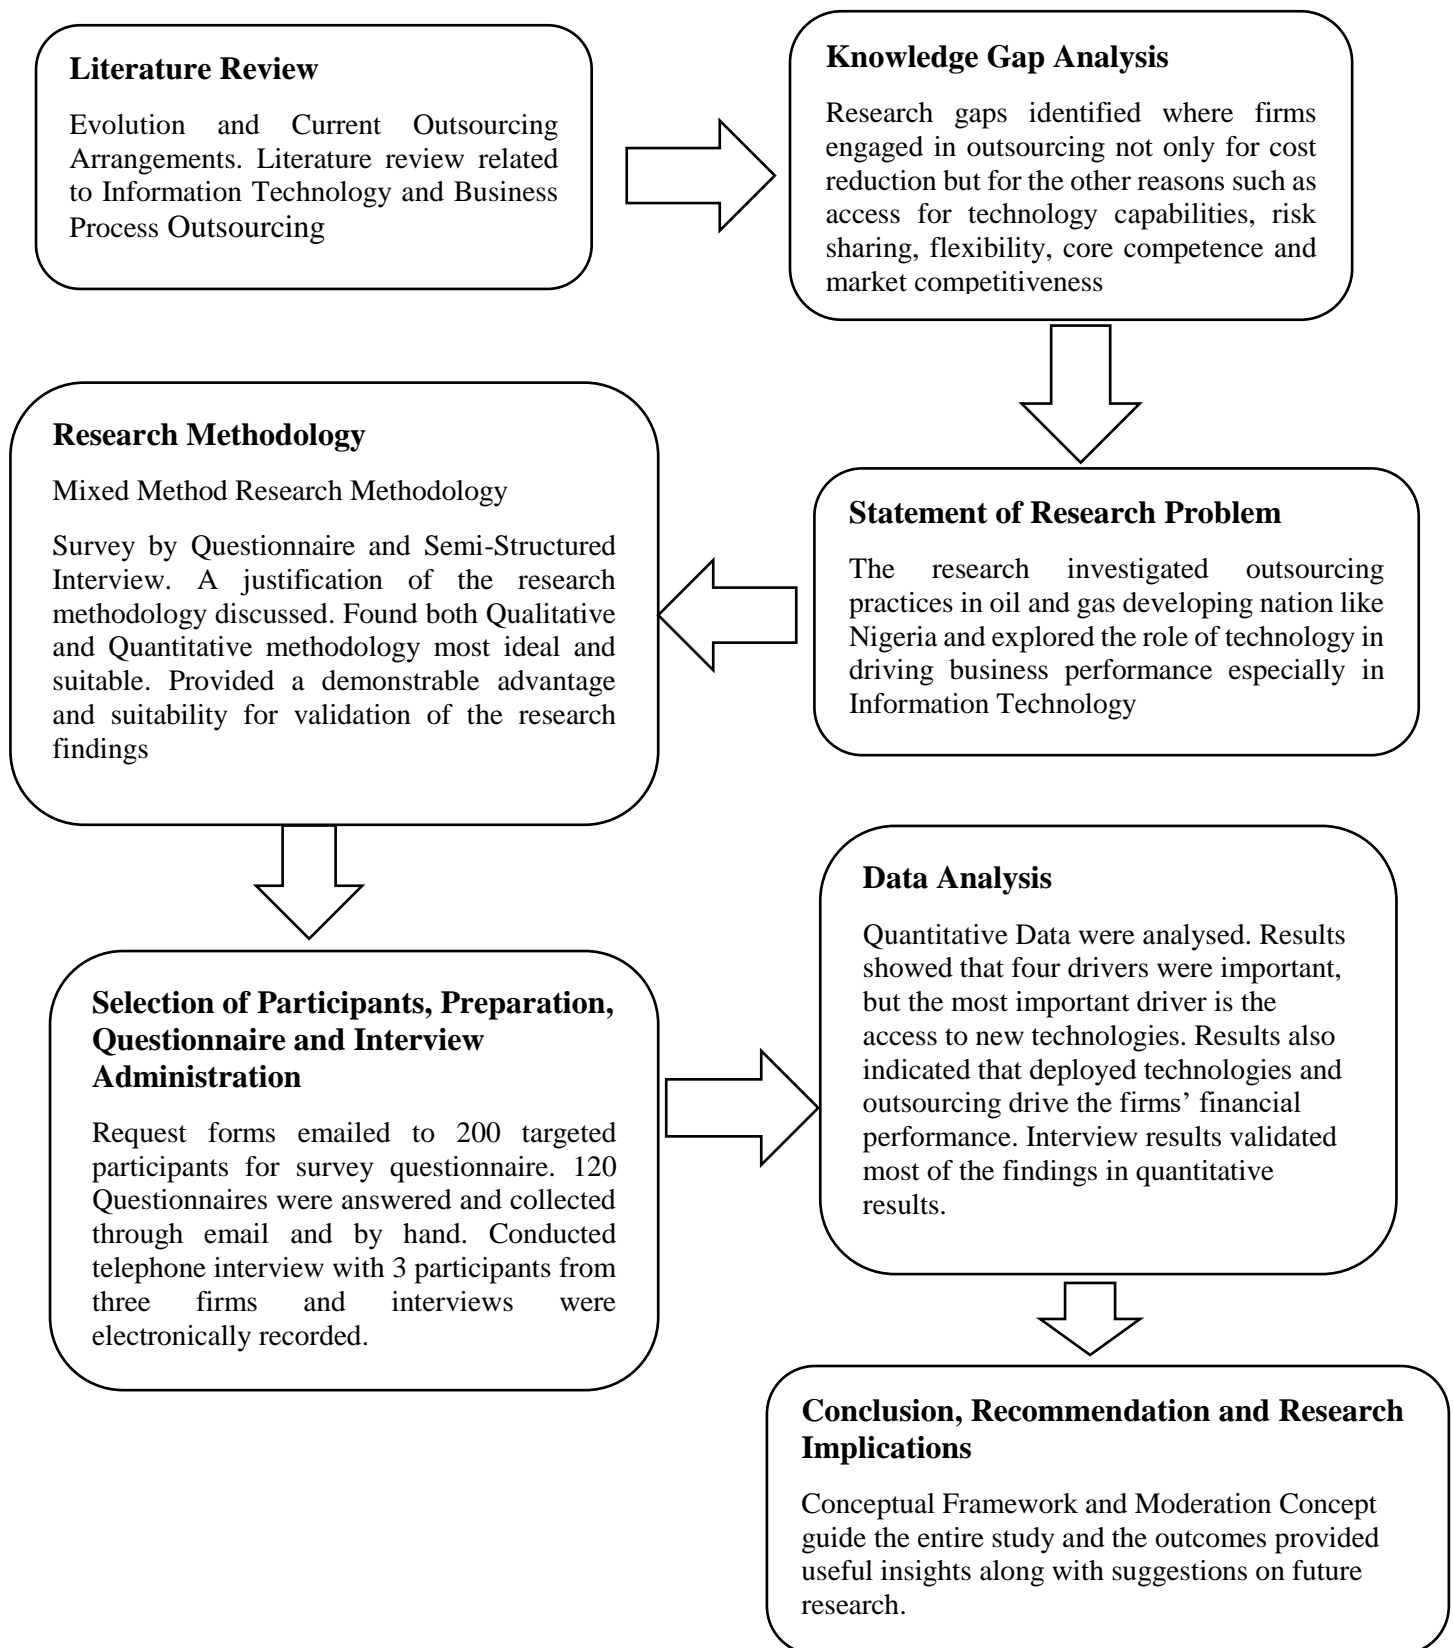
Literature Review

Evolution and Current Outsourcing Arrangements. Literature review related to Information Technology and Business Process Outsourcing

Knowledge Gap Analysis

Research gaps identified where firms engaged in outsourcing not only for cost reduction but for the other reasons such as access for technology capabilities, risk sharing, flexibility, core competence and market competitiveness

Statement of Research Problem

The research investigated outsourcing practices in oil and gas developing nation like Nigeria and explored the role of technology in driving business performance especially in Information Technology

Research Methodology

Mixed Method Research Methodology

Survey by Questionnaire and Semi-Structured Interview. A justification of the research methodology discussed. Found both Qualitative and Quantitative methodology most ideal and suitable. Provided a demonstrable advantage and suitability for validation of the research findings

Selection of Participants, Preparation, Questionnaire and Interview Administration

Request forms emailed to 200 targeted participants for survey questionnaire. 120 Questionnaires were answered and collected through email and by hand. Conducted telephone interview with 3 participants from three firms and interviews were electronically recorded.

Data Analysis

Quantitative Data were analysed. Results showed that four drivers were important, but the most important driver is the access to new technologies. Results also indicated that deployed technologies and outsourcing drive the firms' financial performance. Interview results validated most of the findings in quantitative results.

Conclusion, Recommendation and Research Implications

Conceptual Framework and Moderation Concept guide the entire study and the outcomes provided useful insights along with suggestions on future research.